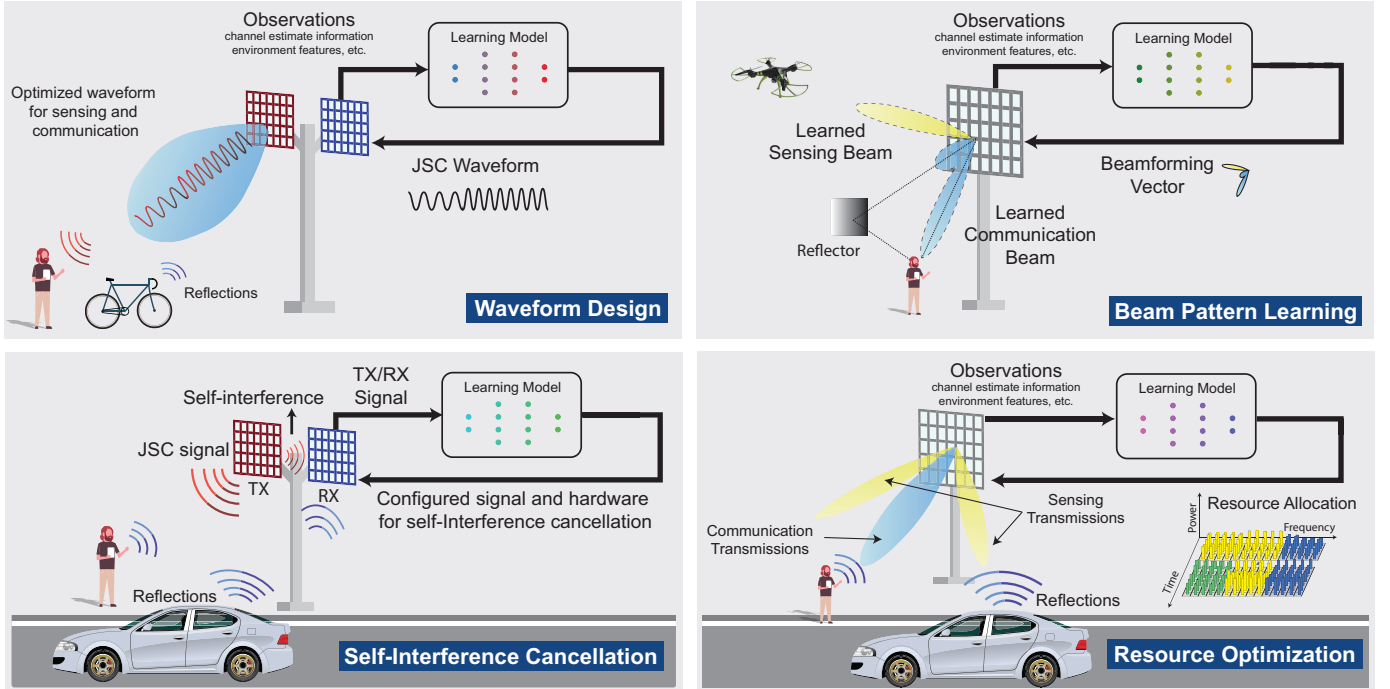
Observations
channel estimate information
environment features, etc.

Learning Model

Optimized waveform for sensing and communication

JSC Waveform

Reflections

Waveform Design

Observations
channel estimate information
environment features, etc.

Learning Model

Learned Sensing Beam

Beamforming Vector

Learned Communication Beam

Reflector

Beam Pattern Learning

TX/RX Signal

Learning Model

Self-interference

JSC signal

TX

RX

Configured signal and hardware for self-Interference cancellation

Reflections

Self-Interference Cancellation

Observations
channel estimate information
environment features, etc.

Learning Model

Sensing Transmissions

Resource Allocation

Power

Frequency

Time

Communication Transmissions

Reflections

Resource Optimization